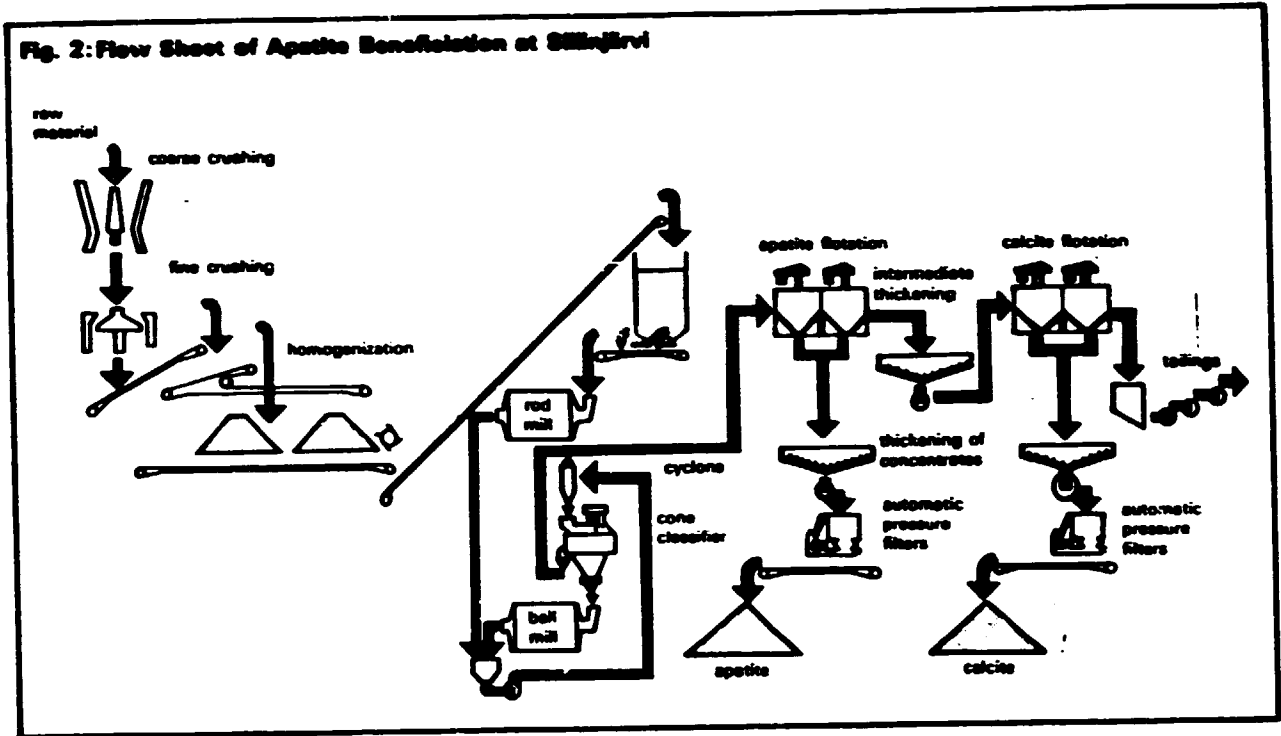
Fig. 2: Flow Sheet of Apatite Beneficiation at Siilinjärvi

raw material

coarse crushing

fine crushing

homogenization

rod mill

cyclone

cone classifier

ball mill

apatite flotation

intermediate thickening

thickening of concentrates

automatic pressure filters

apatite

calcite flotation

tailings

automatic pressure filters

calcite